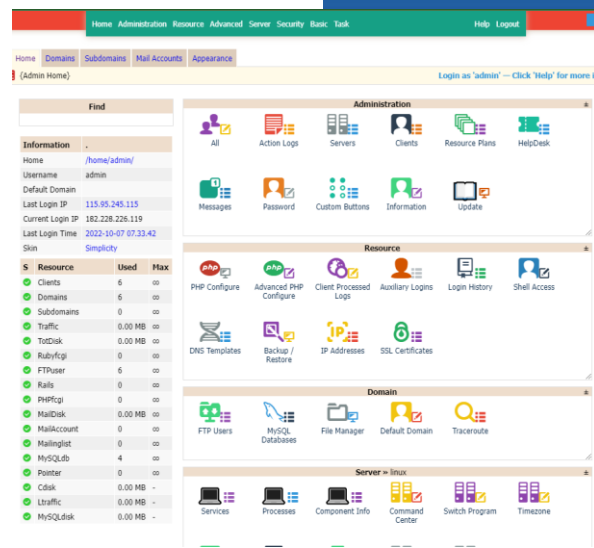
Home Administration Resource Advanced Server Security Basic Task

Help Logout

Home Domains Subdomains Mail Accounts Appearance

(Admin Home)

Login as 'admin' -- Click 'Help' for more i

Find

| Information | . |
|---|---|
| Home | /home/admin/ |
| Username | admin |
| Default Domain | |
| Last Login IP | 115.95.245.115 |
| Current Login IP | 182.228.226.119 |
| Last Login Time | 2022-10-07 07.33.42 |
| Skin | Simplicity |

| S | Resource | Used | Max |
|---|---|---|---|
| | Clients | 6 | ∞ |
| | Domains | 6 | ∞ |
| | Subdomains | 0 | ∞ |
| | Traffic | 0.00 MB | ∞ |
| | TotDisk | 0.00 MB | ∞ |
| | Rubyfcgi | 0 | ∞ |
| | FTPuser | 6 | ∞ |
| | Rails | 0 | ∞ |
| | PHPfcgi | 0 | ∞ |
| | MailDisk | 0.00 MB | ∞ |
| | MailAccount | 0 | ∞ |
| | Mailinglist | 0 | ∞ |
| | MySQLdb | 4 | ∞ |
| | Pointer | 0 | ∞ |
| | Cdisk | 0.00 MB | - |
| | Ltraffic | 0.00 MB | - |
| | MySQLdisk | 0.00 MB | - |

Administration

All Action Logs Servers Clients Resource Plans HelpDesk
Messages Password Custom Buttons Information Update

Resource

PHP Configure Advanced PHP Configure Client Processed Logs Auxiliary Logins Login History Shell Access
DNS Templates Backup / Restore IP Addresses SSL Certificates

Domain

FTP Users MySQL Databases File Manager Default Domain Traceroute

Server » linux

Services Processes Component Info Command Center Switch Program Timezone